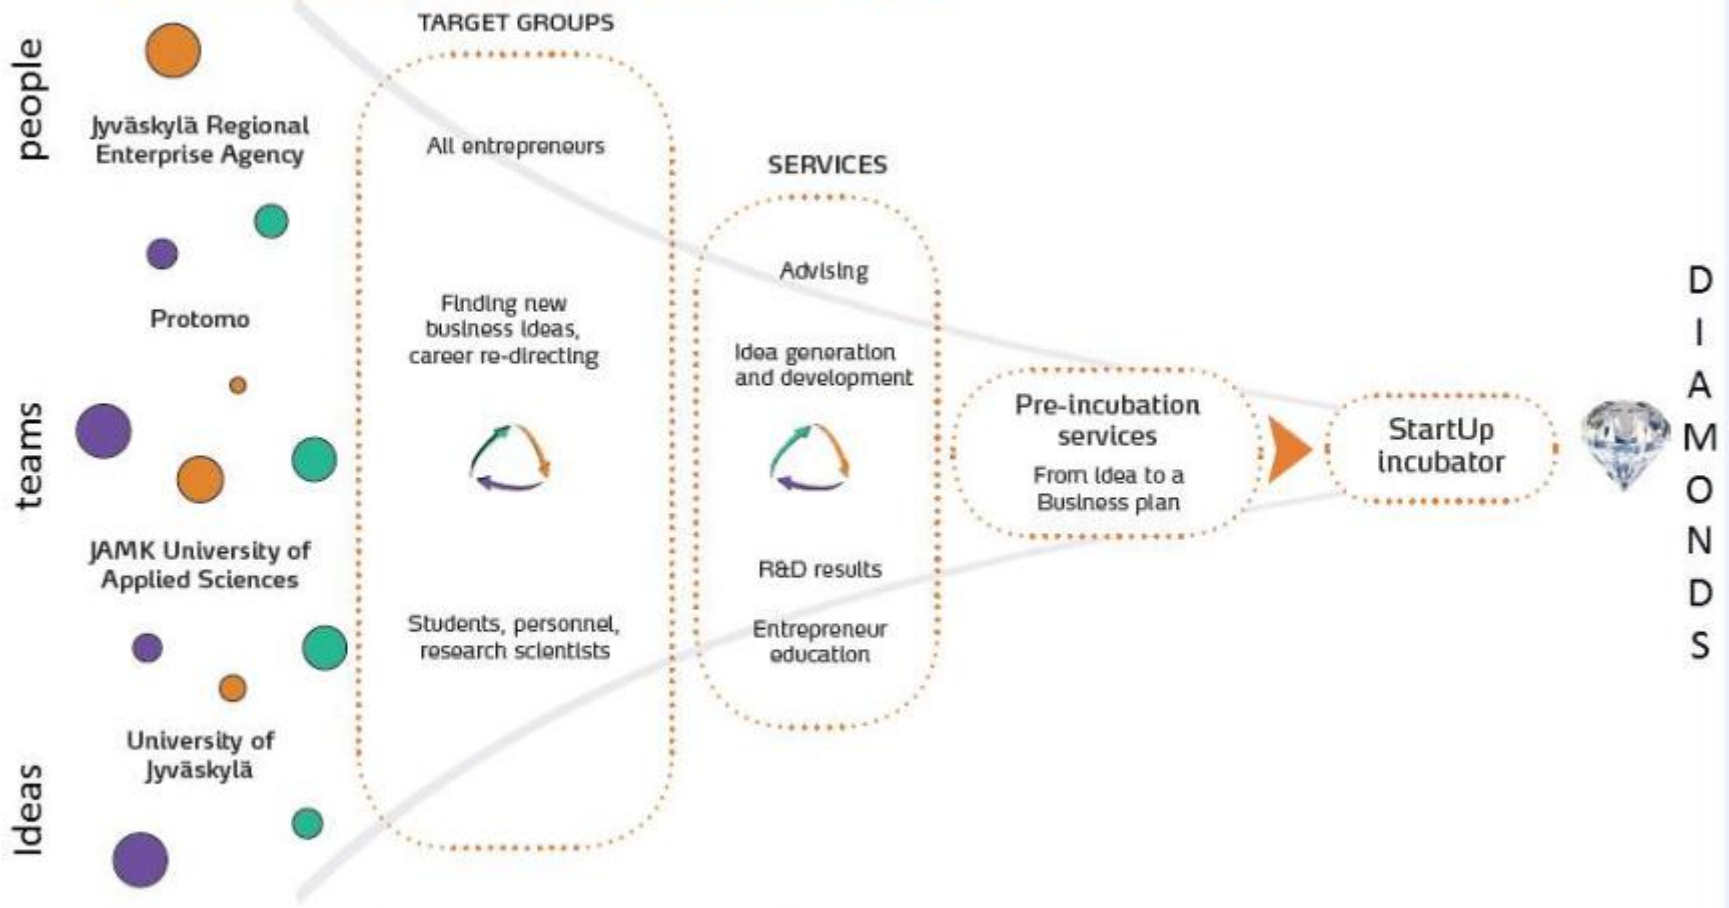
people

teams

Ideas

Jyväskylä Regional Enterprise Agency

Protomo

JAMK University of Applied Sciences

University of Jyväskylä

TARGET GROUPS

All entrepreneurs

Finding new business ideas, career re-directing

Students, personnel, research scientists

SERVICES

Advising

Idea generation and development

R&D results

Entrepreneur education

Pre-incubation services

From idea to a Business plan

StartUp incubator

DIAMONDS